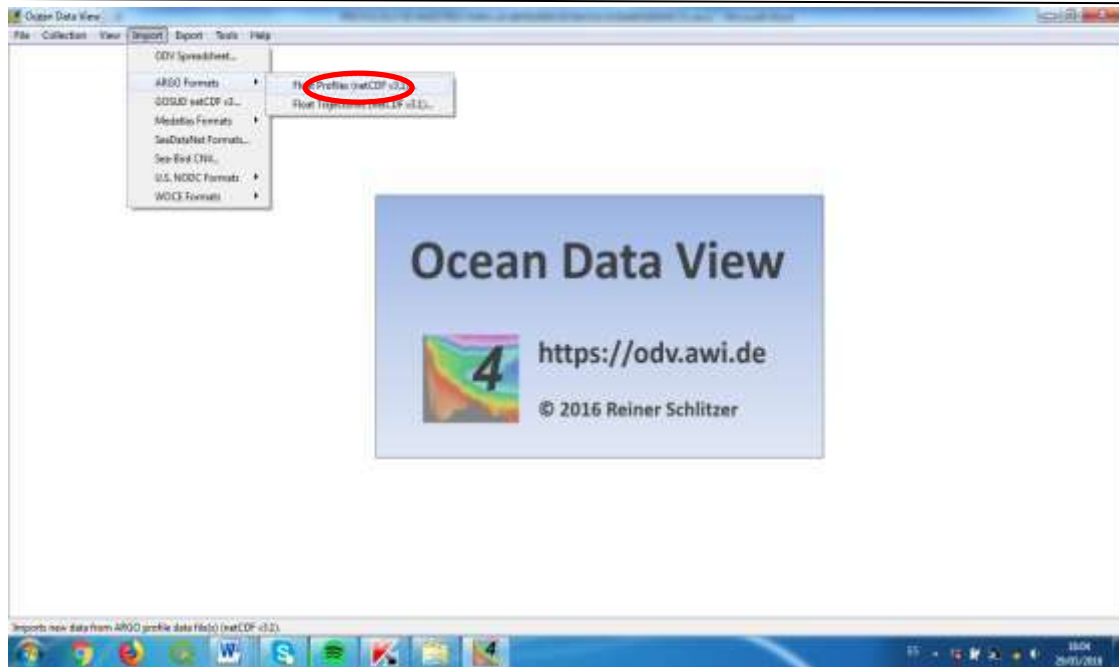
Ocean Data View

File Collection View Import Export Tools Help

ODV Spreadsheet...
ARGO Formats
GOSUD netCDF v3...
Medatlas Formats
SeaDataNet Formats...
Sea-Bird CNV...
U.S. NODC Formats
WOCE Formats

Float Profiles (netCDF v3.2)...
Float Trajectories (netCDF v3.1)...

Ocean Data View

4

https://odv.awi.de

© 2016 Reiner Schlitzer

Imports new data from ARGO profile data file(s) (netCDF v3.2).

ES

16:04
29/05/2019